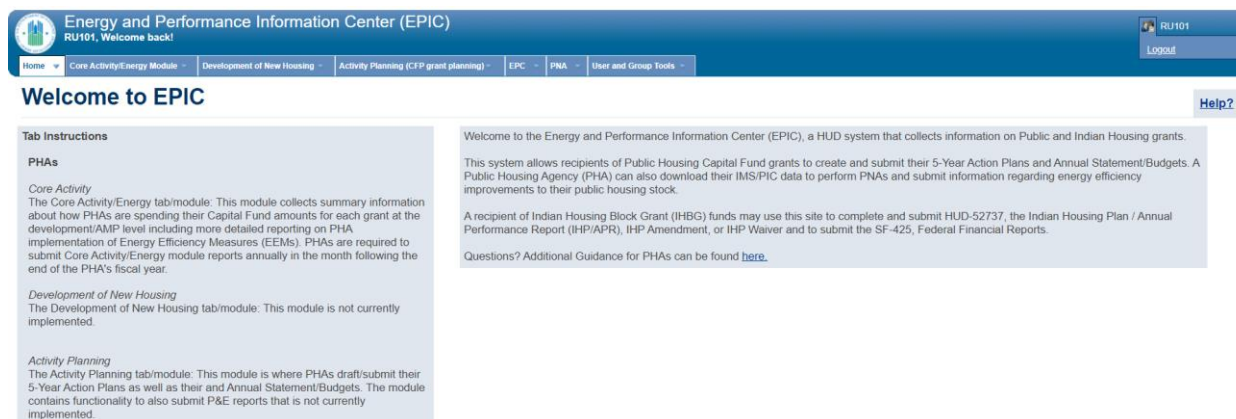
Energy and Performance Information Center (EPIC)
RU101, Welcome back!

RU101
Logout

Home | Core Activity/Energy Module | Development of New Housing | Activity Planning (CFP grant planning) | EPC | PNA | User and Group Tools

Welcome to EPIC

Help?

Tab Instructions

PHAs

Core Activity
The Core Activity/Energy tab/module: This module collects summary information about how PHAs are spending their Capital Fund amounts for each grant at the development/AMP level including more detailed reporting on PHA implementation of Energy Efficiency Measures (EEMs). PHAs are required to submit Core Activity/Energy module reports annually in the month following the end of the PHA's fiscal year.

Development of New Housing
The Development of New Housing tab/module: This module is not currently implemented.

Activity Planning
The Activity Planning tab/module: This module is where PHAs draft/submit their 5-Year Action Plans as well as their and Annual Statement/Budgets. The module contains functionality to also submit P&E reports that is not currently implemented.

Welcome to the Energy and Performance Information Center (EPIC), a HUD system that collects information on Public and Indian Housing grants.

This system allows recipients of Public Housing Capital Fund grants to create and submit their 5-Year Action Plans and Annual Statement/Budgets. A Public Housing Agency (PHA) can also download their IMS/PIC data to perform PNAs and submit information regarding energy efficiency improvements to their public housing stock.

A recipient of Indian Housing Block Grant (IHBG) funds may use this site to complete and submit HUD-52737, the Indian Housing Plan / Annual Performance Report (IHP/APR), IHP Amendment, or IHP Waiver and to submit the SF-425, Federal Financial Reports.

Questions? Additional Guidance for PHAs can be found here.